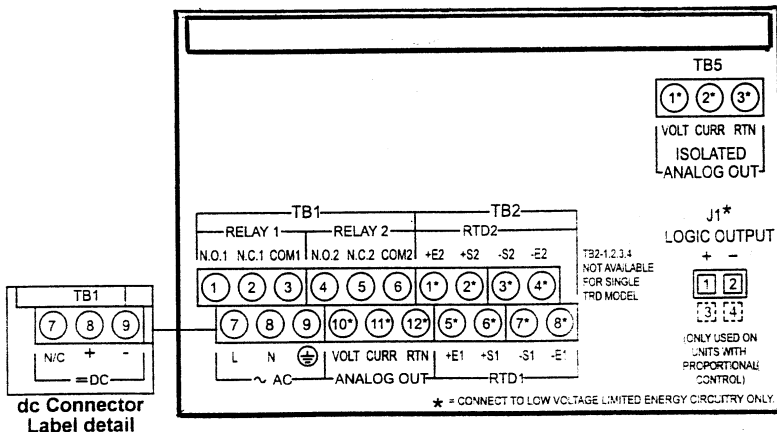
TB5

1* 2* 3*

VOLT CURR RTN

ISOLATED ANALOG OUT

TB1 TB2

RELAY 1 RELAY 2 RTD2

N.O.1 N.C.1 COM1 N.O.2 N.C.2 COM2 +E2 +S2 -S2 -E2

1 2 3 4 5 6 1* 2* 3* 4*

TB2-1,2,3,4 NOT AVAILABLE FOR SINGLE TRD MODEL

J1*
LOGIC OUTPUT

+ -

1 2

3 4

(ONLY USED ON UNITS WITH PROPORTIONAL CONTROL)

7 8 9 10* 11* 12* 5* 6* 7* 8*

L N ⏚ VOLT CURR RTN +E1 +S1 -S1 -E1

~ AC ANALOG OUT RTD1

* = CONNECT TO LOW VOLTAGE LIMITED ENERGY CIRCUITRY ONLY.

TB1

7 8 9

N/C + -

=DC

dc Connector Label detail